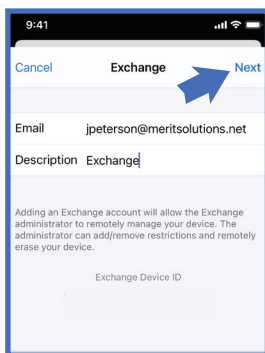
9:41

Cancel Exchange Next

Email jpeterson@meritsolutions.net

Description Exchange

Adding an Exchange account will allow the Exchange administrator to remotely manage your device. The administrator can add/remove restrictions and remotely erase your device.

Exchange Device ID